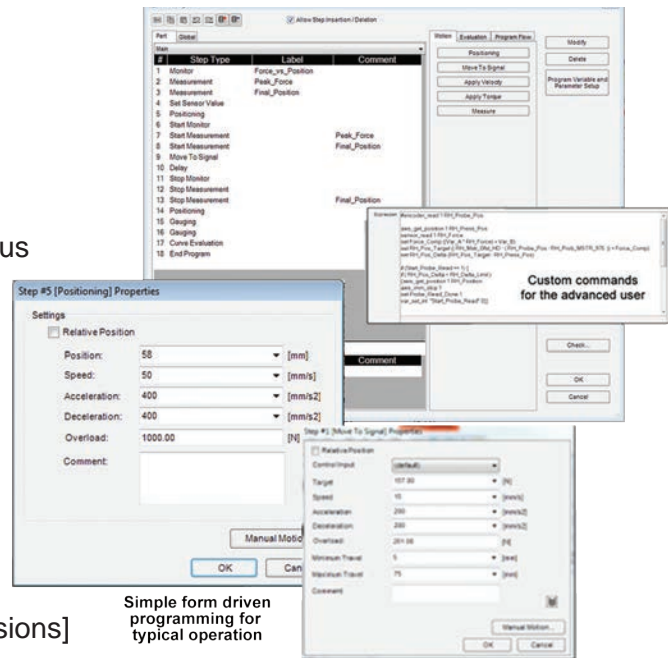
Allow Step Insertion / Deletion

Part Global

Main

| # | Step Type | Label | Comment |
|---|---|---|---|
| 1 | Monitor | Force_vs_Position | |
| 2 | Measurement | Peak_Force | |
| 3 | Measurement | Final_Position | |
| 4 | Set Sensor Value | | |
| 5 | Positioning | | |
| 6 | Start Monitor | | |
| 7 | Start Measurement | | Peak_Force |
| 8 | Start Measurement | | Final_Position |
| 9 | Move To Signal | | |
| 10 | Delay | | |
| 11 | Stop Monitor | | |
| 12 | Stop Measurement | | |
| 13 | Stop Measurement | | Final_Position |
| 14 | Positioning | | |
| 15 | Gauging | | |
| 16 | Gauging | | |
| 17 | Curve Evaluation | | |
| 18 | End Program | | |

Motions Evaluation Program Flow

Positioning
Move To Signal
Apply Velocity
Apply Torque
Measure

Modify
Delete
Program Variable and Parameter Setup

Expression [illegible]

Custom commands for the advanced user

Comment

Check...
OK
Cancel

us

Step #5 [Positioning] Properties

Settings

Relative Position

Position: 58 [mm]
Speed: 50 [mm/s]
Acceleration: 400 [mm/s2]
Deceleration: 400 [mm/s2]
Overload: 1000.00 [N]
Comment:

Manual Motio
OK Can

Step #1 [Move To Signal] Properties

Relative Position
Control Input (default)
Target 157.00 [N]
Speed 10 [mm/s]
Acceleration 200 [mm/s2]
Deceleration 200 [mm/s2]
Overload 201.00 [N]
Minimum Travel 5 [mm]
Maximum Travel 75 [mm]
Comment

Manual Motion...
OK Cancel

Simple form driven programming for typical operation

sions]